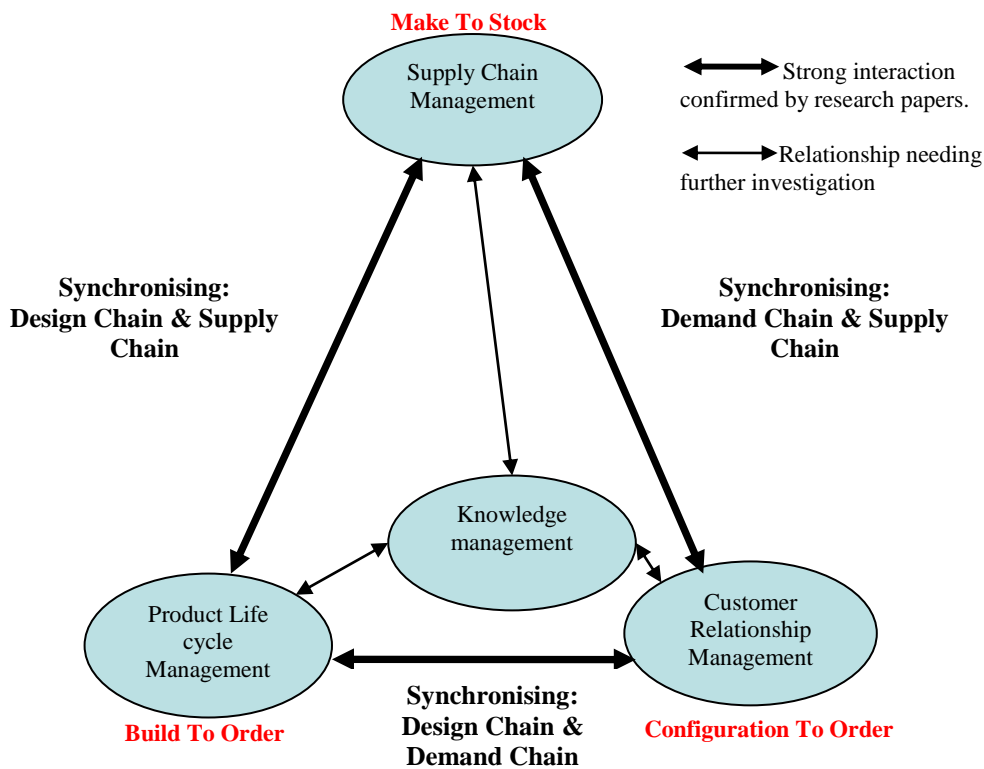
Make To Stock

Supply Chain Management

Strong interaction confirmed by research papers.

Relationship needing further investigation

Synchronising: Design Chain & Supply Chain

Synchronising: Demand Chain & Supply Chain

Knowledge management

Product Life cycle Management

Customer Relationship Management

Synchronising: Design Chain & Demand Chain

Build To Order

Configuration To Order